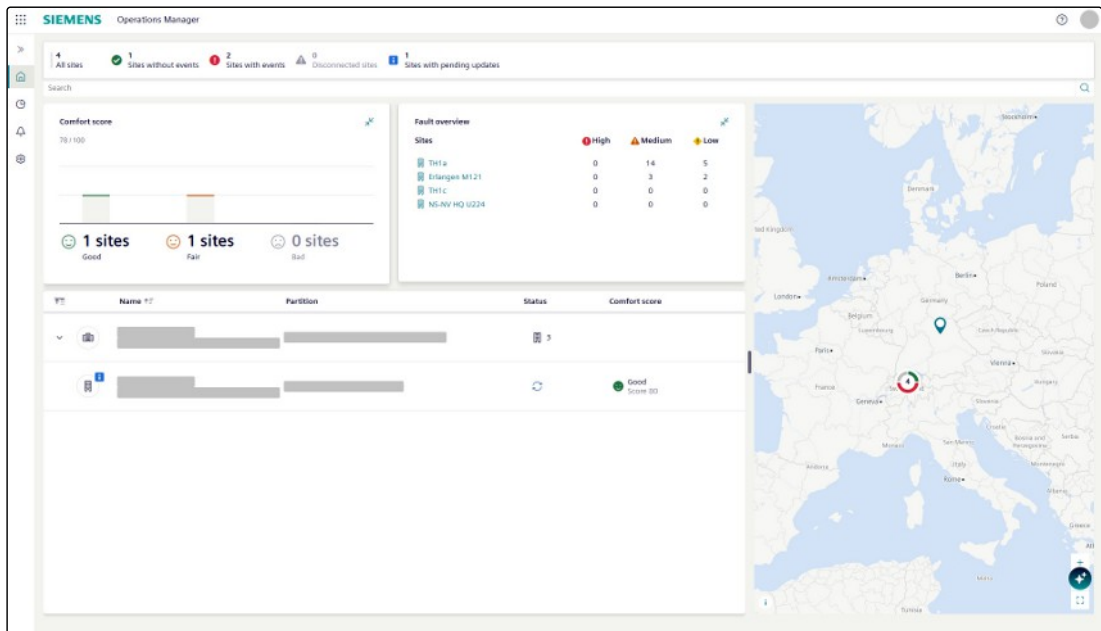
SIEMENS Operations Manager

4 All sites
1 Sites without events
2 Sites with events
0 Disconnected sites
1 Sites with pending updates

Search

Comfort score

78 / 100

1 sites Good
1 sites Fair
0 sites Bad

Fault overview

| Sites | High | Medium | Low |
|---|---|---|---|
| TH1a | 0 | 14 | 5 |
| Erlangen M121 | 0 | 3 | 2 |
| TH1c | 0 | 0 | 0 |
| NS-NV HQ U224 | 0 | 0 | 0 |

Name | Partition | Status | Comfort score

3

Good
Score 80

Stockholm
Denmark
United Kingdom
Amsterdam
Berlin
Poland
London
Germany
Belgium
Luxembourg
Czech Republic
Paris
Slovakia
Vienna
France
Hungary
Geneva
Slovenia
Croatia
Bosnia and Herzegovina
Serbia
Monaco
San Marino
Andorra
Italy
Montenegro
Rome
Albania
Greece
Malta
Tunisia

4